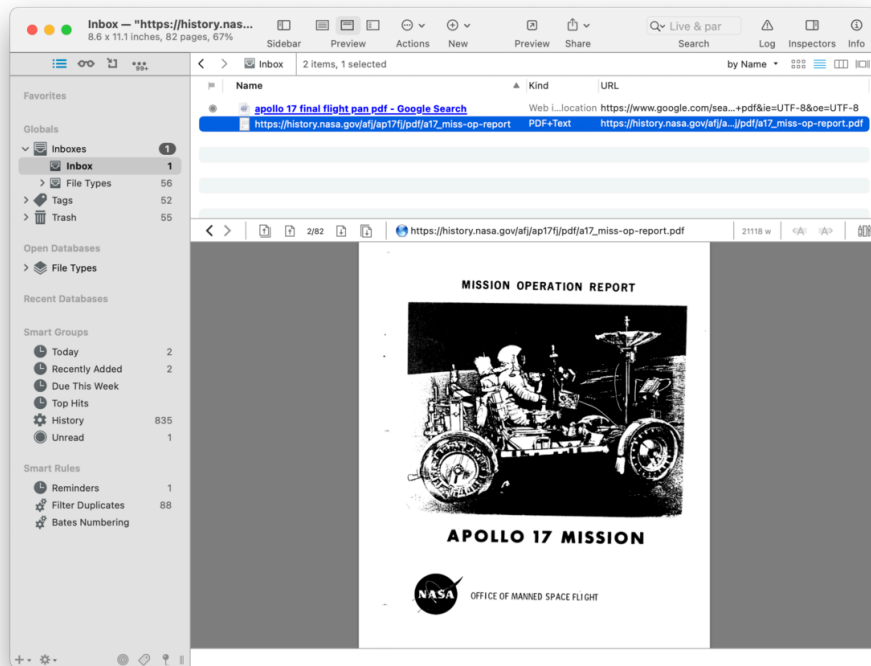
Inbox — "https://history.nas...
8.6 x 11.1 inches, 82 pages, 67%

Sidebar Preview Actions New Preview Share Live & par Search Log Inspectors Info

Inbox 2 items, 1 selected by Name

Name Kind URL

apollo 17 final flight pan pdf - Google Search Web i...location https://www.google.com/sea...+pdf&ie=UTF-8&oe=UTF-8
https://history.nasa.gov/afj/ap17fj/pdf/a17_miss-op-report PDF+Text https://history.nasa.gov/afj/a...j/pdf/a17_miss-op-report.pdf

Favorites

Globals
Inboxes 1
Inbox 1
File Types 56
Tags 52
Trash 55

Open Databases
File Types

Recent Databases

Smart Groups
Today 2
Recently Added 2
Due This Week
Top Hits
History 835
Unread 1

Smart Rules
Reminders 1
Filter Duplicates 88
Bates Numbering

2/82 https://history.nasa.gov/afj/ap17fj/pdf/a17_miss-op-report.pdf 21118 w

MISSION OPERATION REPORT

APOLLO 17 MISSION

NASA

OFFICE OF MANNED SPACE FLIGHT